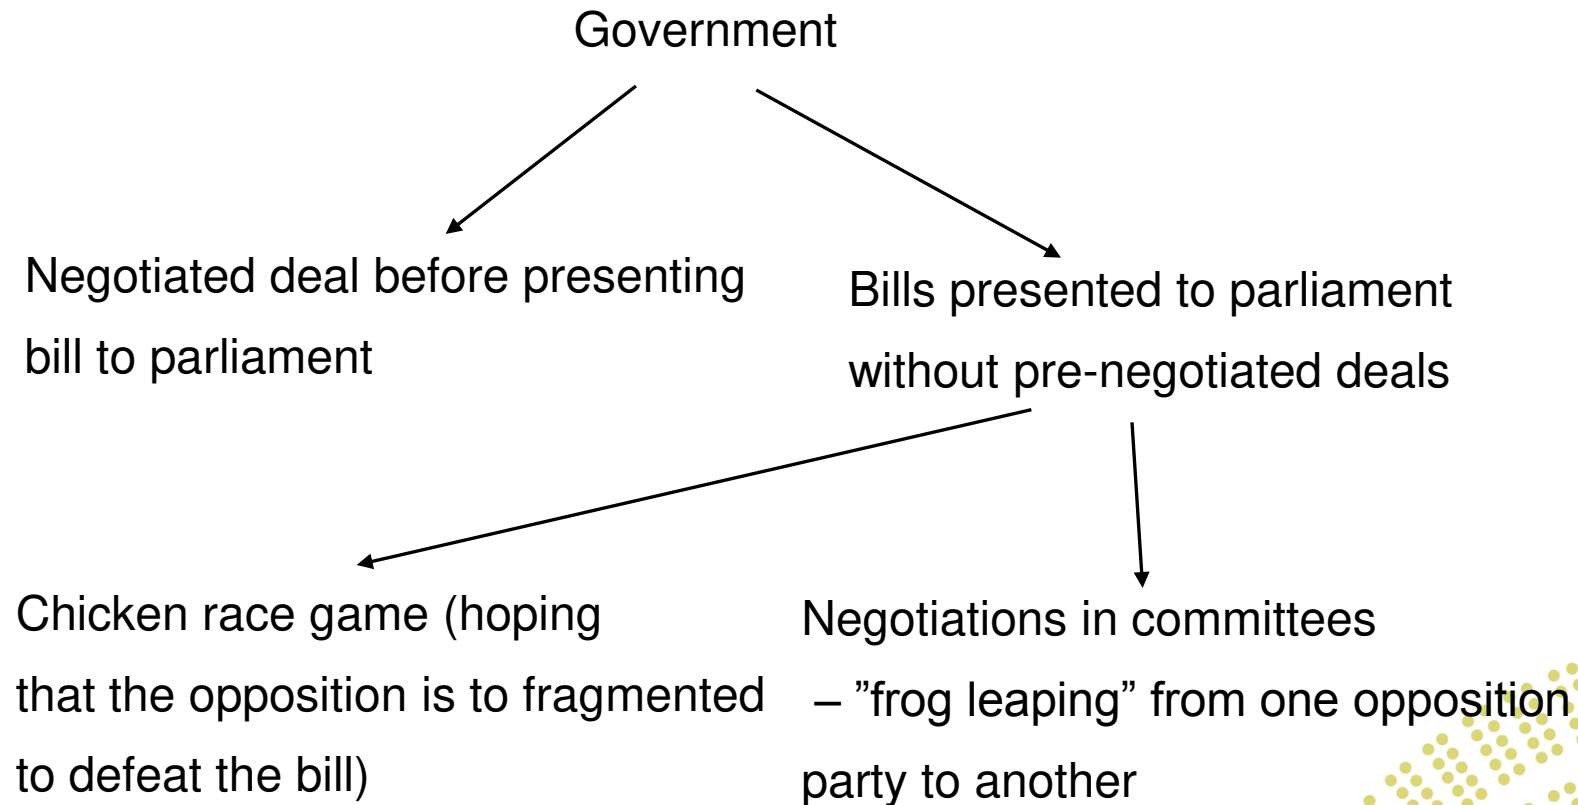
Government

Negotiated deal before presenting bill to parliament

Bills presented to parliament without pre-negotiated deals

Chicken race game (hoping that the opposition is to fragmented to defeat the bill)

Negotiations in committees – ”frog leaping” from one opposition party to another